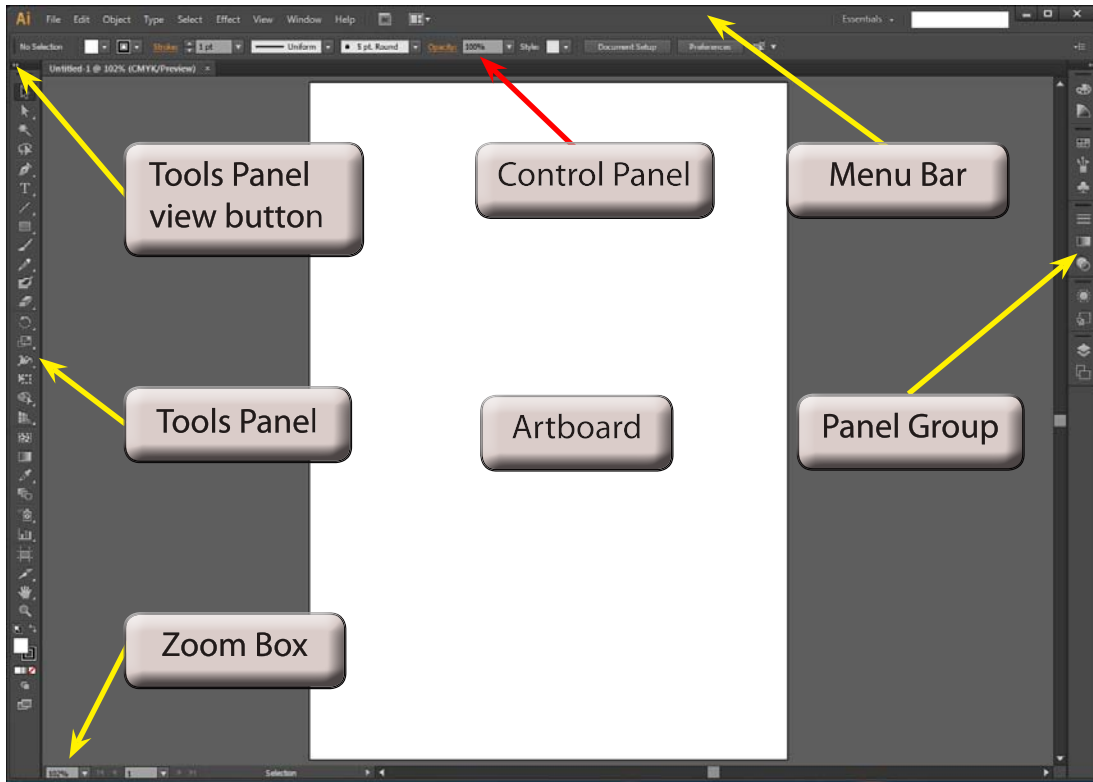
Ai File Edit Object Type Select Effect View Window Help

Essentials

No Selection Stroke: 1 pt Uniform 5 pt. Round Opacity: 100% Style: Document Setup Preferences

Untitled-1 @ 102% (CMYK/Preview) ×

Tools Panel view button

Control Panel

Menu Bar

Tools Panel

Artboard

Panel Group

Zoom Box

102% 1 Selection